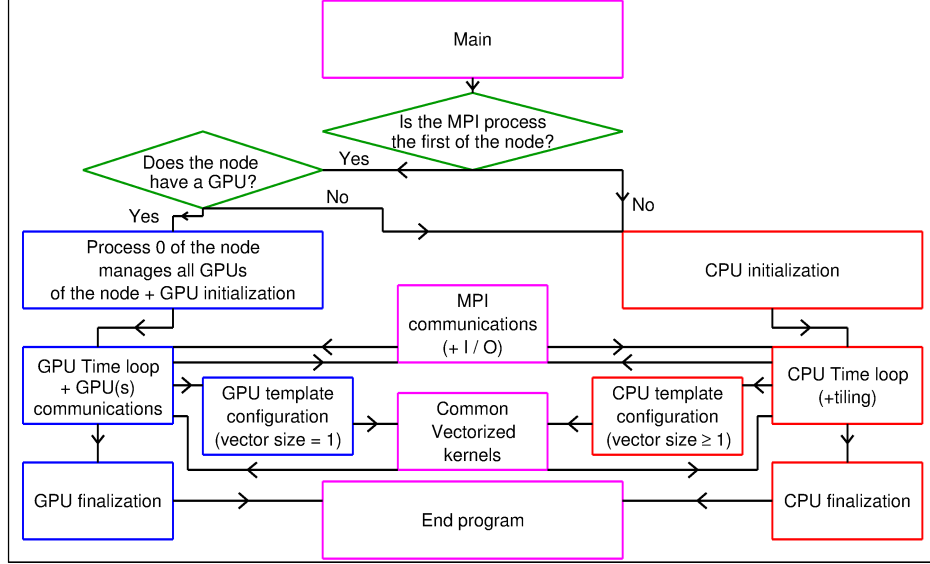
Main

Is the MPI process the first of the node?

Yes

No

Does the node have a GPU?

Yes

No

Process 0 of the node manages all GPUs of the node + GPU initialization

CPU initialization

MPI communications (+ I / O)

GPU Time loop + GPU(s) communications

GPU template configuration (vector size = 1)

Common Vectorized kernels

CPU template configuration (vector size ≥ 1)

CPU Time loop (+tiling)

GPU finalization

End program

CPU finalization